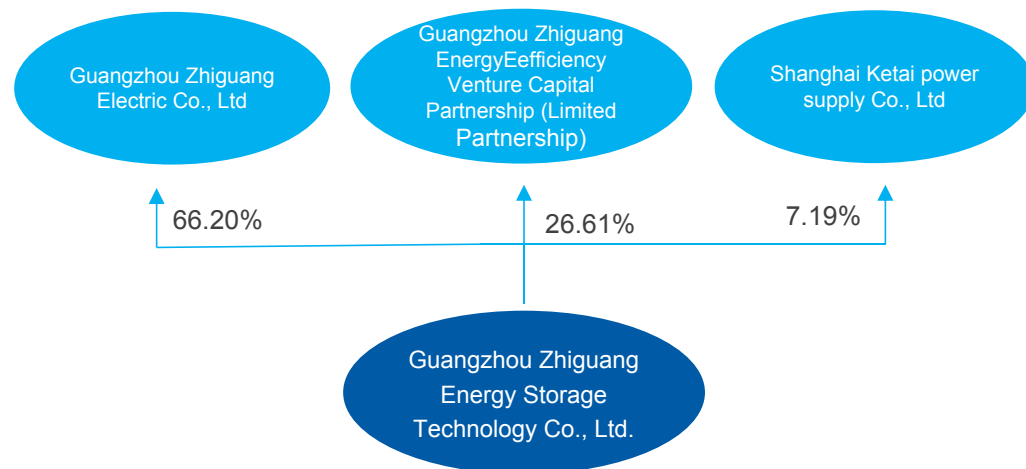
Guangzhou Zhiguang Electric Co., Ltd

Guangzhou Zhiguang EnergyEefficiency Venture Capital Partnership (Limited Partnership)

Shanghai Ketai power supply Co., Ltd

66.20%

26.61%

7.19%

Guangzhou Zhiguang Energy Storage Technology Co., Ltd.